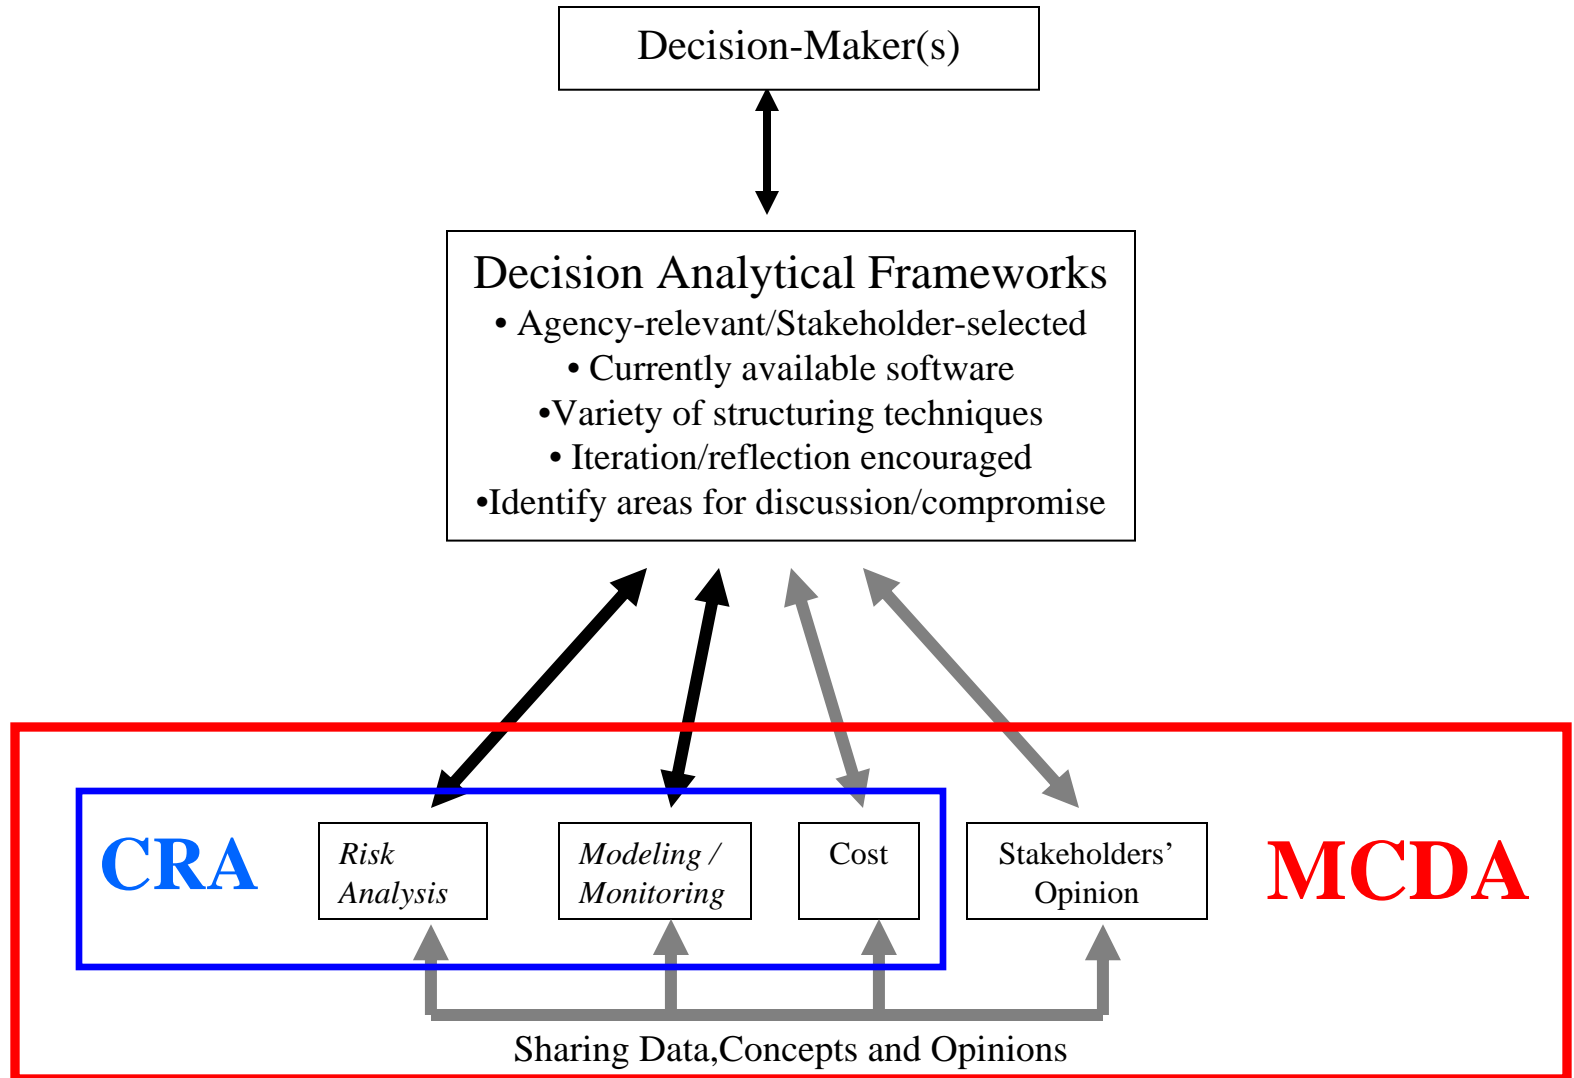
Decision-Maker(s)

Decision Analytical Frameworks
• Agency-relevant/Stakeholder-selected
• Currently available software
•Variety of structuring techniques
• Iteration/reflection encouraged
•Identify areas for discussion/compromise

CRA

Risk Analysis

Modeling / Monitoring

Cost

Stakeholders' Opinion

MCDA

Sharing Data,Concepts and Opinions